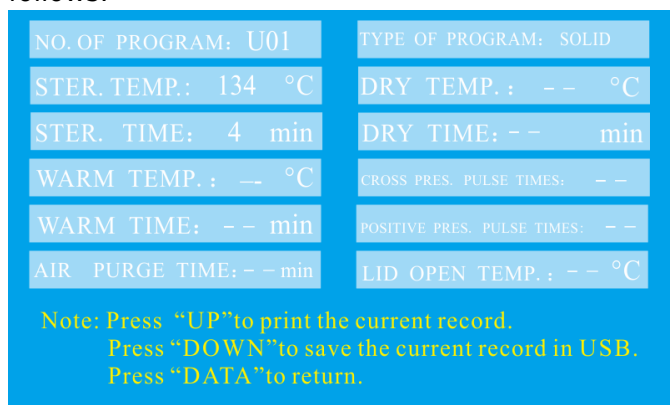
follows:

NO. OF PROGRAM: U01

STER. TEMP.: 134 °C

STER. TIME: 4 min

WARM TEMP.: -- °C

WARM TIME: -- min

AIR PURGE TIME: -- min

TYPE OF PROGRAM: SOLID

DRY TEMP.: -- °C

DRY TIME: -- min

CROSS PRES. PULSE TIMES: --

POSITIVE PRES. PULSE TIMES: --

LID OPEN TEMP.: -- °C

Note: Press "UP"to print the current record.
Press "DOWN"to save the current record in USB.
Press "DATA"to return.